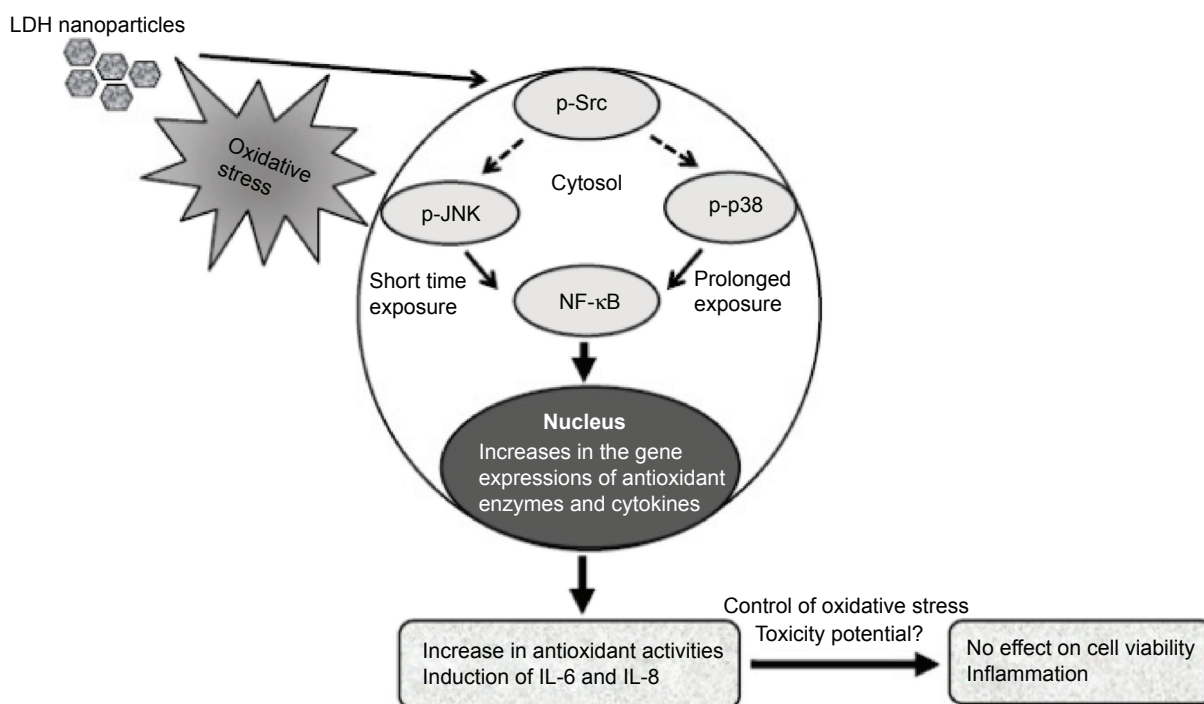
LDH nanoparticles

Oxidative stress

p-Src

Cytosol

p-JNK

p-p38

Short time exposure

NF-κB

Prolonged exposure

Nucleus
Increases in the gene expressions of antioxidant enzymes and cytokines

Increase in antioxidant activities
Induction of IL-6 and IL-8

Control of oxidative stress
Toxicity potential?

No effect on cell viability
Inflammation